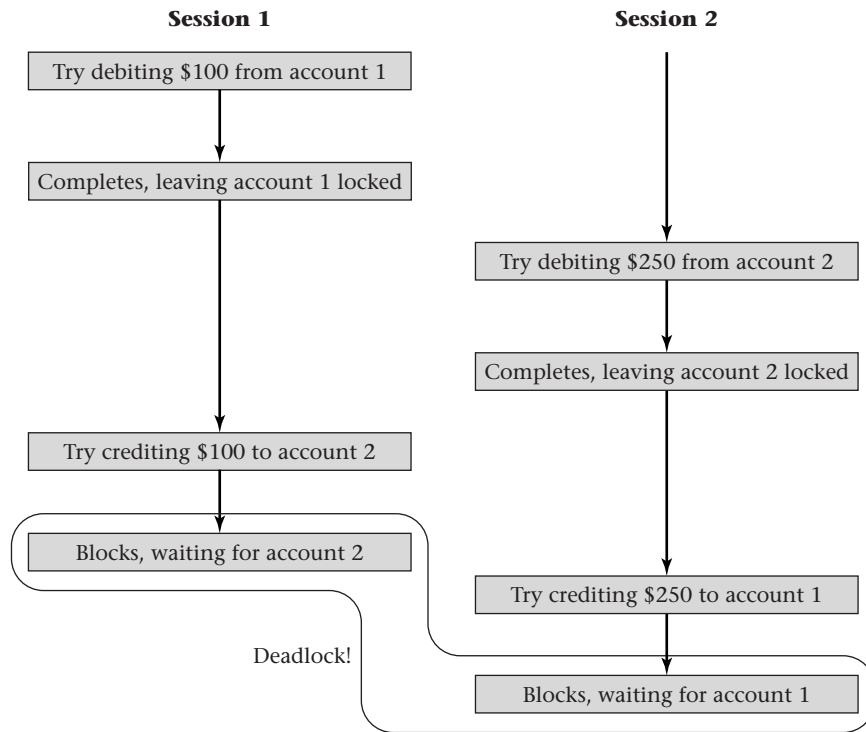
Session 1

Session 2

Try debiting \$100 from account 1

Completes, leaving account 1 locked

Try debiting \$250 from account 2

Completes, leaving account 2 locked

Try crediting \$100 to account 2

Blocks, waiting for account 2

Try crediting \$250 to account 1

Deadlock!

Blocks, waiting for account 1